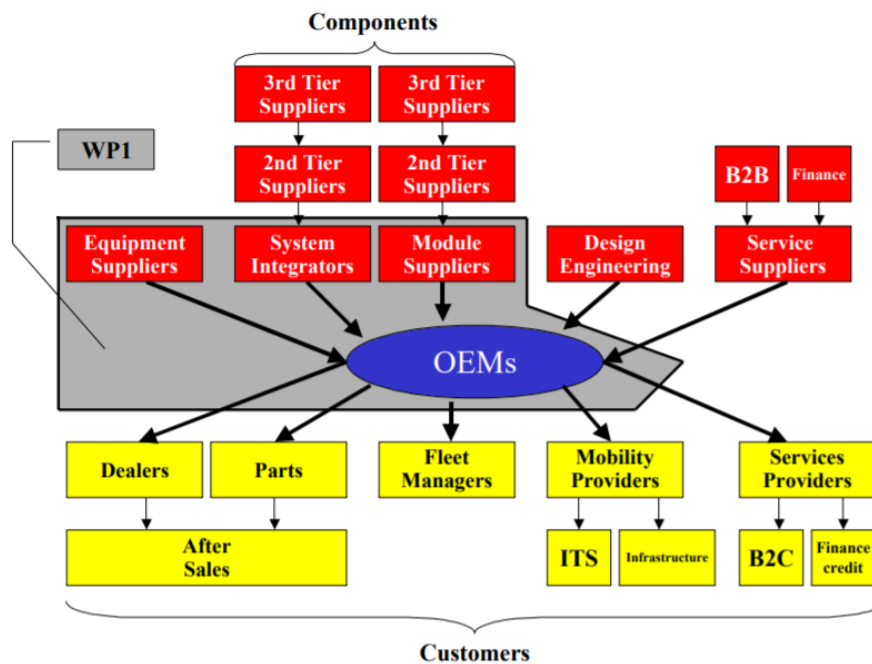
Components

3rd Tier Suppliers

3rd Tier Suppliers

WP1

2nd Tier Suppliers

2nd Tier Suppliers

B2B

Finance

Equipment Suppliers

System Integrators

Module Suppliers

Design Engineering

Service Suppliers

OEMs

Dealers

Parts

Fleet Managers

Mobility Providers

Services Providers

After Sales

ITS

Infrastructure

B2C

Finance credit

Customers